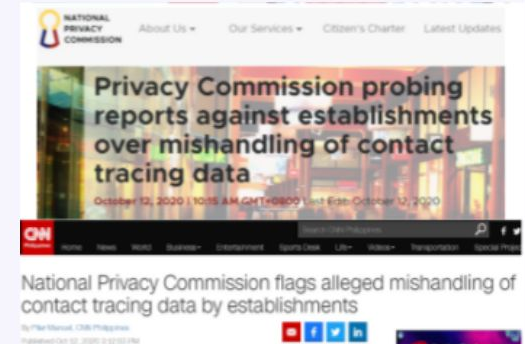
NATIONAL PRIVACY COMMISSION

About Us ▾ Our Services ▾ Citizen's Charter Latest Updates

Privacy Commission probing reports against establishments over mishandling of contact tracing data

October 12, 2020 | 10:15 AM GMT+0800 Last Edit: October 12, 2020

CNN Philippines

Search CNN Philippines

Home News World Business ▾ Entertainment Sports Desk Life ▾ Videos ▾ Transportation Special Projects

National Privacy Commission flags alleged mishandling of contact tracing data by establishments

By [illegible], CNN Philippines

Published Oct 12, 2020 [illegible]